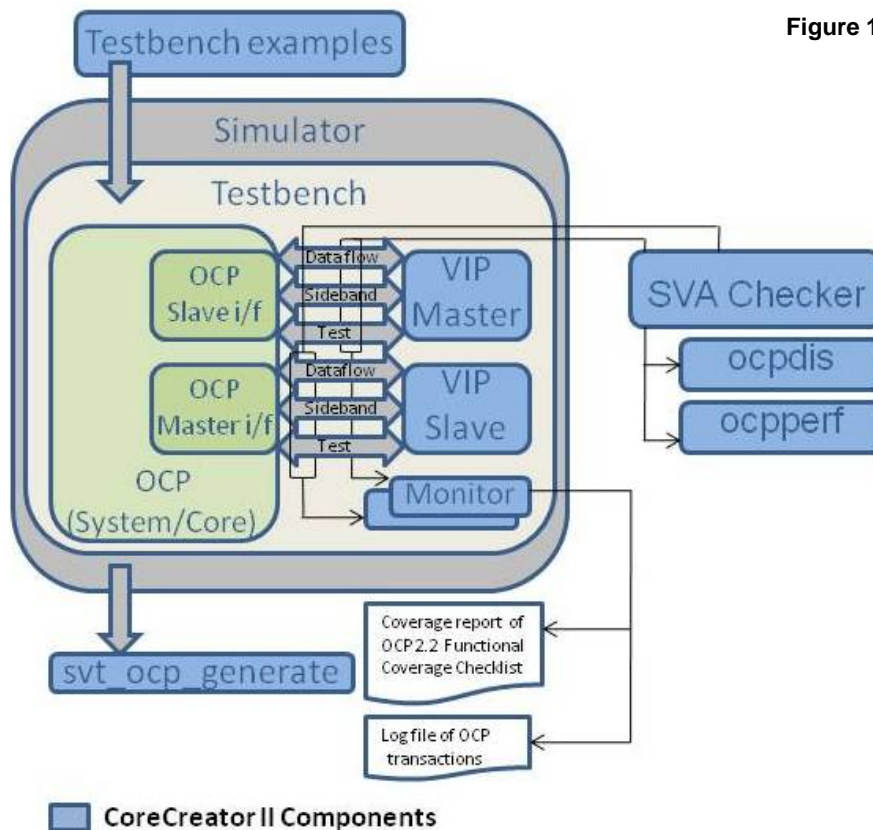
Figure 1

Testbench examples

Simulator

Testbench

OCP Slave i/f

Dataflow

Sideband

Test

VIP Master

SVA Checker

ocpdis

ocpperf

OCP Master i/f

Dataflow

Sideband

Test

VIP Slave

OCP (System/Core)

Monitor

Coverage report of OCP2.2 Functional Coverage Checklist

svt_ocp_generate

Log file of OCP transactions

CoreCreator II Components